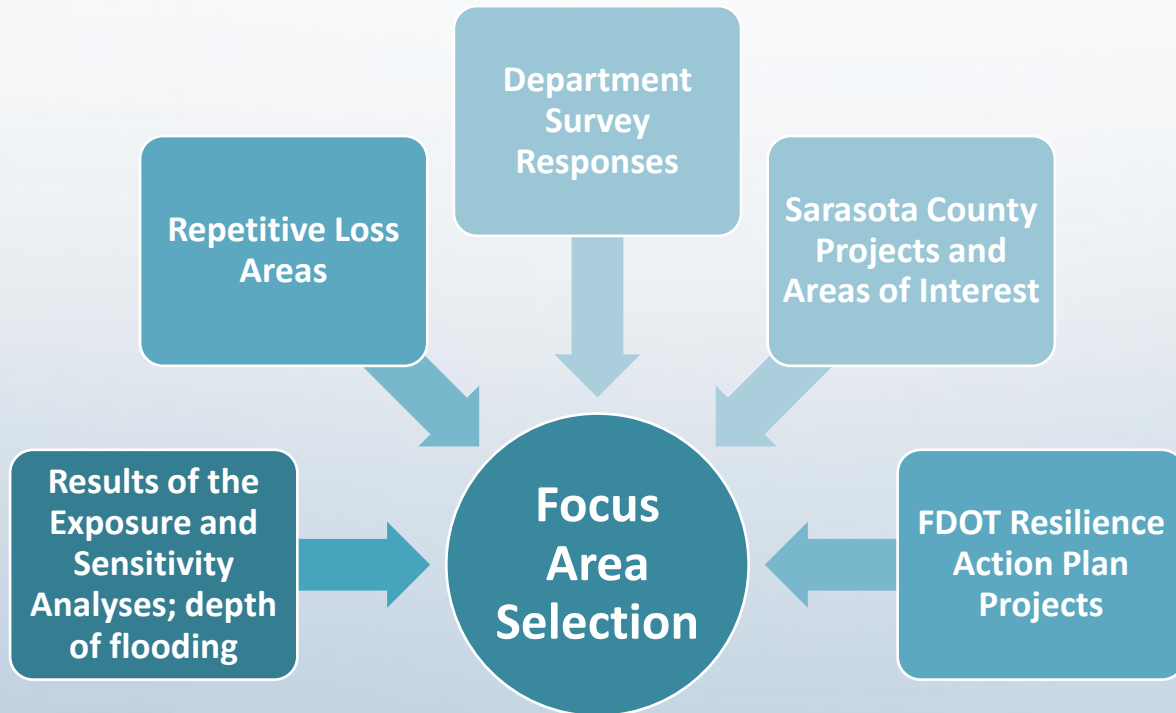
Department Survey Responses

Repetitive Loss Areas

Sarasota County Projects and Areas of Interest

Results of the Exposure and Sensitivity Analyses; depth of flooding

Focus Area Selection

FDOT Resilience Action Plan Projects